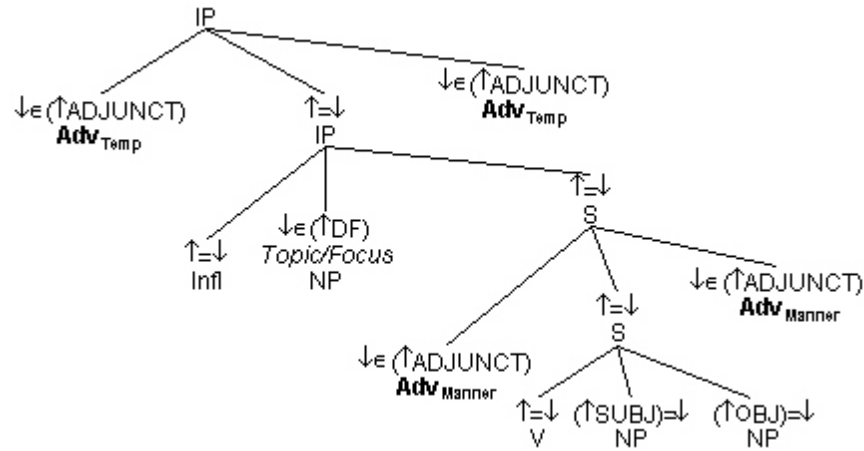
IP

$\downarrow\in(\uparrow$ADJUNCT)
Adv$_{Temp}$

$\uparrow=\downarrow$
IP

$\downarrow\in(\uparrow$ADJUNCT)
Adv$_{Temp}$

$\uparrow=\downarrow$
Infl

$\downarrow\in(\uparrow$DF)
Topic/Focus
NP

$\uparrow=\downarrow$
S

$\downarrow\in(\uparrow$ADJUNCT)
Adv$_{Manner}$

$\uparrow=\downarrow$
S

$\downarrow\in(\uparrow$ADJUNCT)
Adv$_{Manner}$

$\uparrow=\downarrow$
V

$(\uparrow$SUBJ$)=\downarrow$
NP

$(\uparrow$OBJ$)=\downarrow$
NP